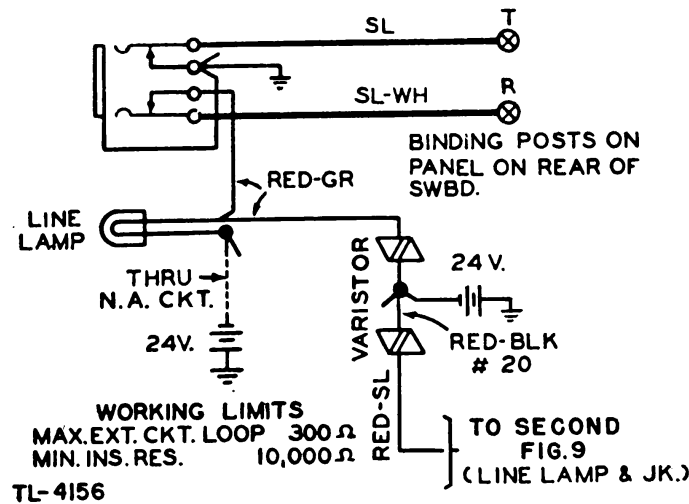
SL

T

SL-WH

R

BINDING POSTS ON PANEL ON REAR OF SWBD.

RED-GR

LINE LAMP

THRU N.A. CKT.

24V.

VARISTOR

24 V.

RED-BLK # 20

RED-SL

WORKING LIMITS
MAX.EXT.CKT.LOOP 300 $\Omega$
MIN.INS.RES. 10,000 $\Omega$

TO SECOND FIG.9 (LINE LAMP & JK.)

TL-4156